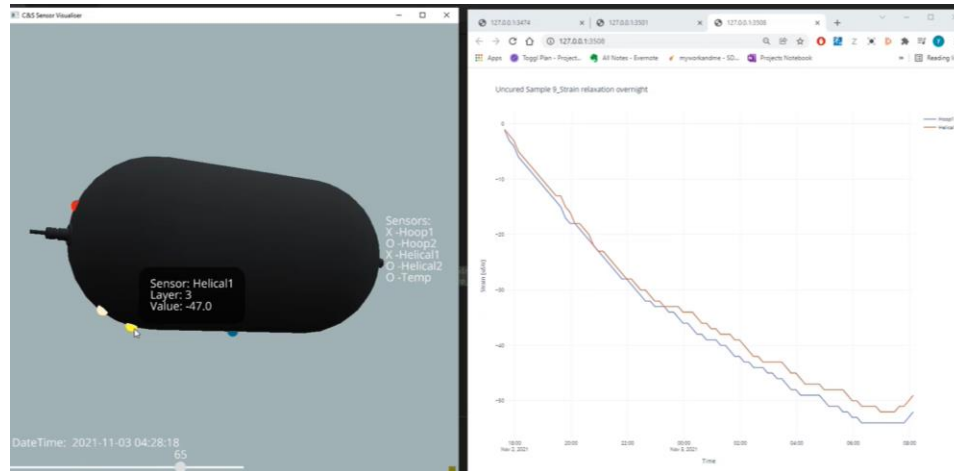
C&S Sensor Visualiser

Sensors:
X -Hoop1
O -Hoop2
X -Helical1
O -Helical2
O -Temp

Sensor: Helical1
Layer: 3
Value: -47.0

DateTime: 2021-11-03 04:28:18
65

127.0.0.1:3474
127.0.0.1:3501
127.0.0.1:3508
127.0.0.1:3508
Apps
Toggl Plan - Project...
All Notes - Evernote
myworkandme - SD...
Projects Notebook
Reading l

Uncured Sample 9_Strain relaxation overnight

Hoop1
Helical

0
-10
-20
-30
-40
-50

Strain (uE/s)

18:00
Nov 2, 2021
20:00
22:00
00:00
Nov 3, 2021
02:00
04:00
06:00
08:00
Time